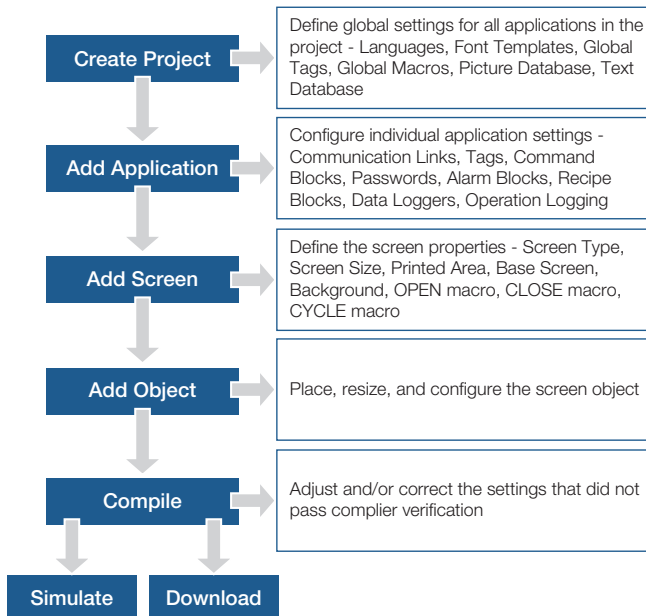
Create Project

Define global settings for all applications in the project - Languages, Font Templates, Global Tags, Global Macros, Picture Database, Text Database

Add Application

Configure individual application settings - Communication Links, Tags, Command Blocks, Passwords, Alarm Blocks, Recipe Blocks, Data Loggers, Operation Logging

Add Screen

Define the screen properties - Screen Type, Screen Size, Printed Area, Base Screen, Background, OPEN macro, CLOSE macro, CYCLE macro

Add Object

Place, resize, and configure the screen object

Compile

Adjust and/or correct the settings that did not pass complier verification

Simulate

Download